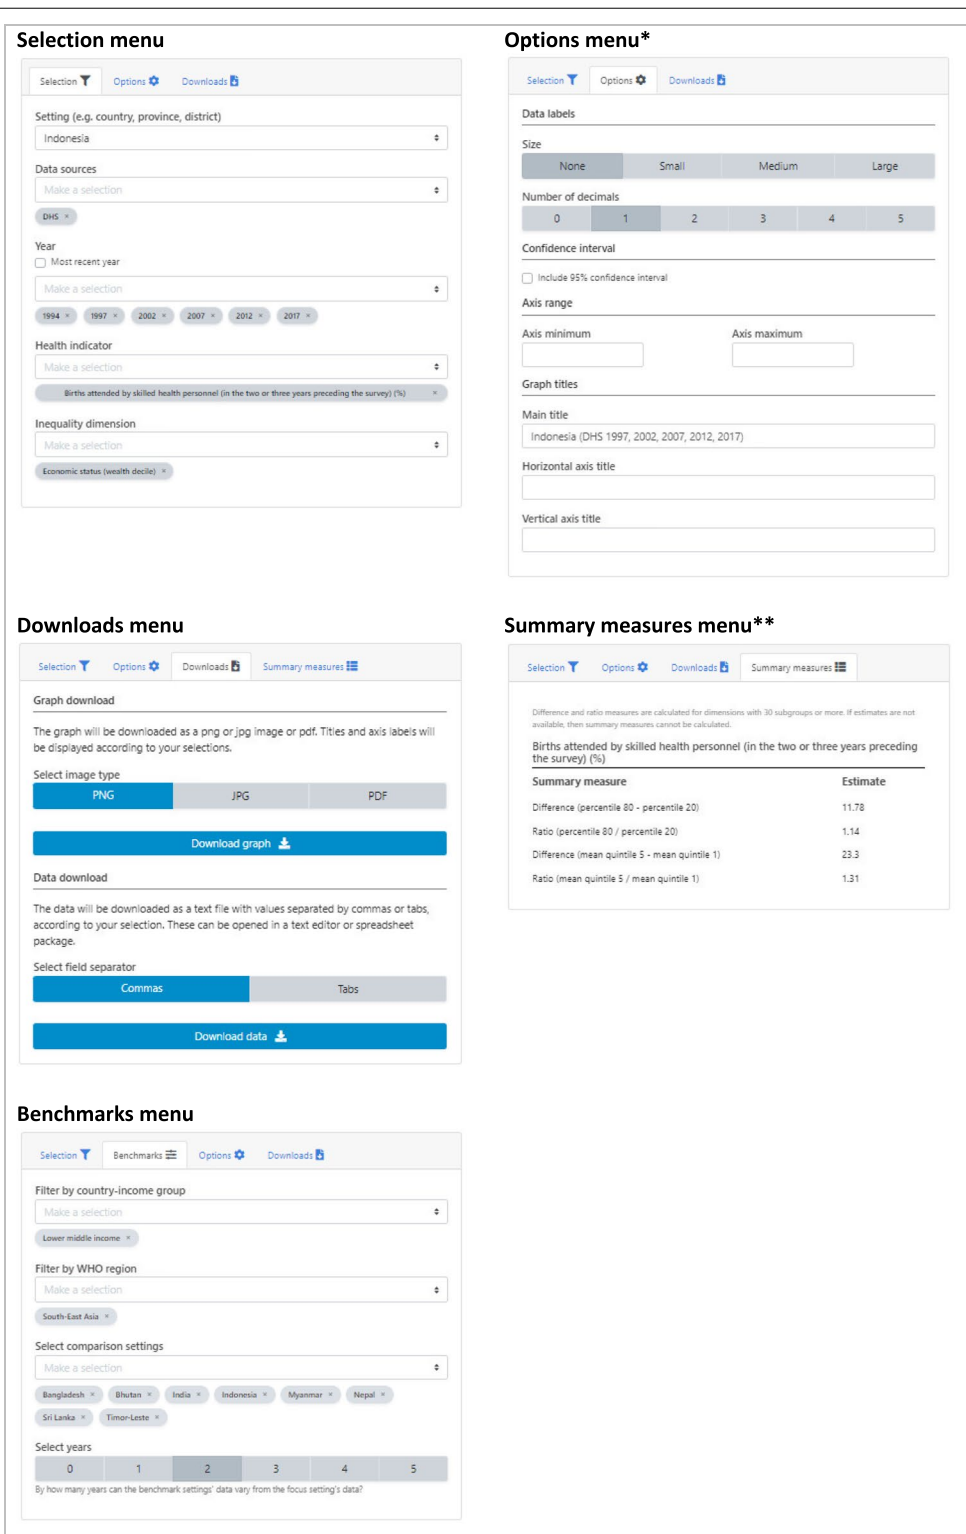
Selection menu

Selection Options Downloads

Setting (e.g. country, province, district)

Indonesia

Data sources

Make a selection

DHS ×

Year

Most recent year

Make a selection

1994 × 1997 × 2002 × 2007 × 2012 × 2017 ×

Health indicator

Make a selection

Births attended by skilled health personnel (in the two or three years preceding the survey) (%) ×

Inequality dimension

Make a selection

Economic status (wealth decile) ×

Options menu*

Selection Options Downloads

Data labels

Size

| None | Small | Medium | Large |
|---|---|---|---|

Number of decimals

| 0 | 1 | 2 | 3 | 4 | 5 |
|---|---|---|---|---|---|

Confidence interval

Include 95% confidence interval

Axis range

Axis minimum

Axis maximum

Graph titles

Main title

Indonesia (DHS 1997, 2002, 2007, 2012, 2017)

Horizontal axis title

Vertical axis title

Downloads menu

Selection Options Downloads Summary measures

Graph download

The graph will be downloaded as a png or jpg image or pdf. Titles and axis labels will be displayed according to your selections.

Select image type

| PNG | JPG | PDF |
|---|---|---|

Download graph

Data download

The data will be downloaded as a text file with values separated by commas or tabs, according to your selection. These can be opened in a text editor or spreadsheet package.

Select field separator

| Commas | Tabs |
|---|---|

Download data

Summary measures menu**

Selection Options Downloads Summary measures

Difference and ratio measures are calculated for dimensions with 30 subgroups or more. If estimates are not available, then summary measures cannot be calculated.

Births attended by skilled health personnel (in the two or three years preceding the survey) (%)

| Summary measure | Estimate |
|---|---|
| Difference (percentile 80 - percentile 20) | 11.78 |
| Ratio (percentile 80 / percentile 20) | 1.14 |
| Difference (mean quintile 5 - mean quintile 1) | 23.3 |
| Ratio (mean quintile 5 / mean quintile 1) | 1.31 |

Benchmarks menu

Selection Benchmarks Options Downloads

Filter by country-income group

Make a selection

Lower middle income ×

Filter by WHO region

Make a selection

South-East Asia ×

Select comparison settings

Make a selection

Bangladesh × Bhutan × India × Indonesia × Myanmar × Nepal × Sri Lanka × Timor-Leste ×

Select years

| 0 | 1 | 2 | 3 | 4 | 5 |
|---|---|---|---|---|---|

By how many years can the benchmark settings' data vary from the focus setting's data?